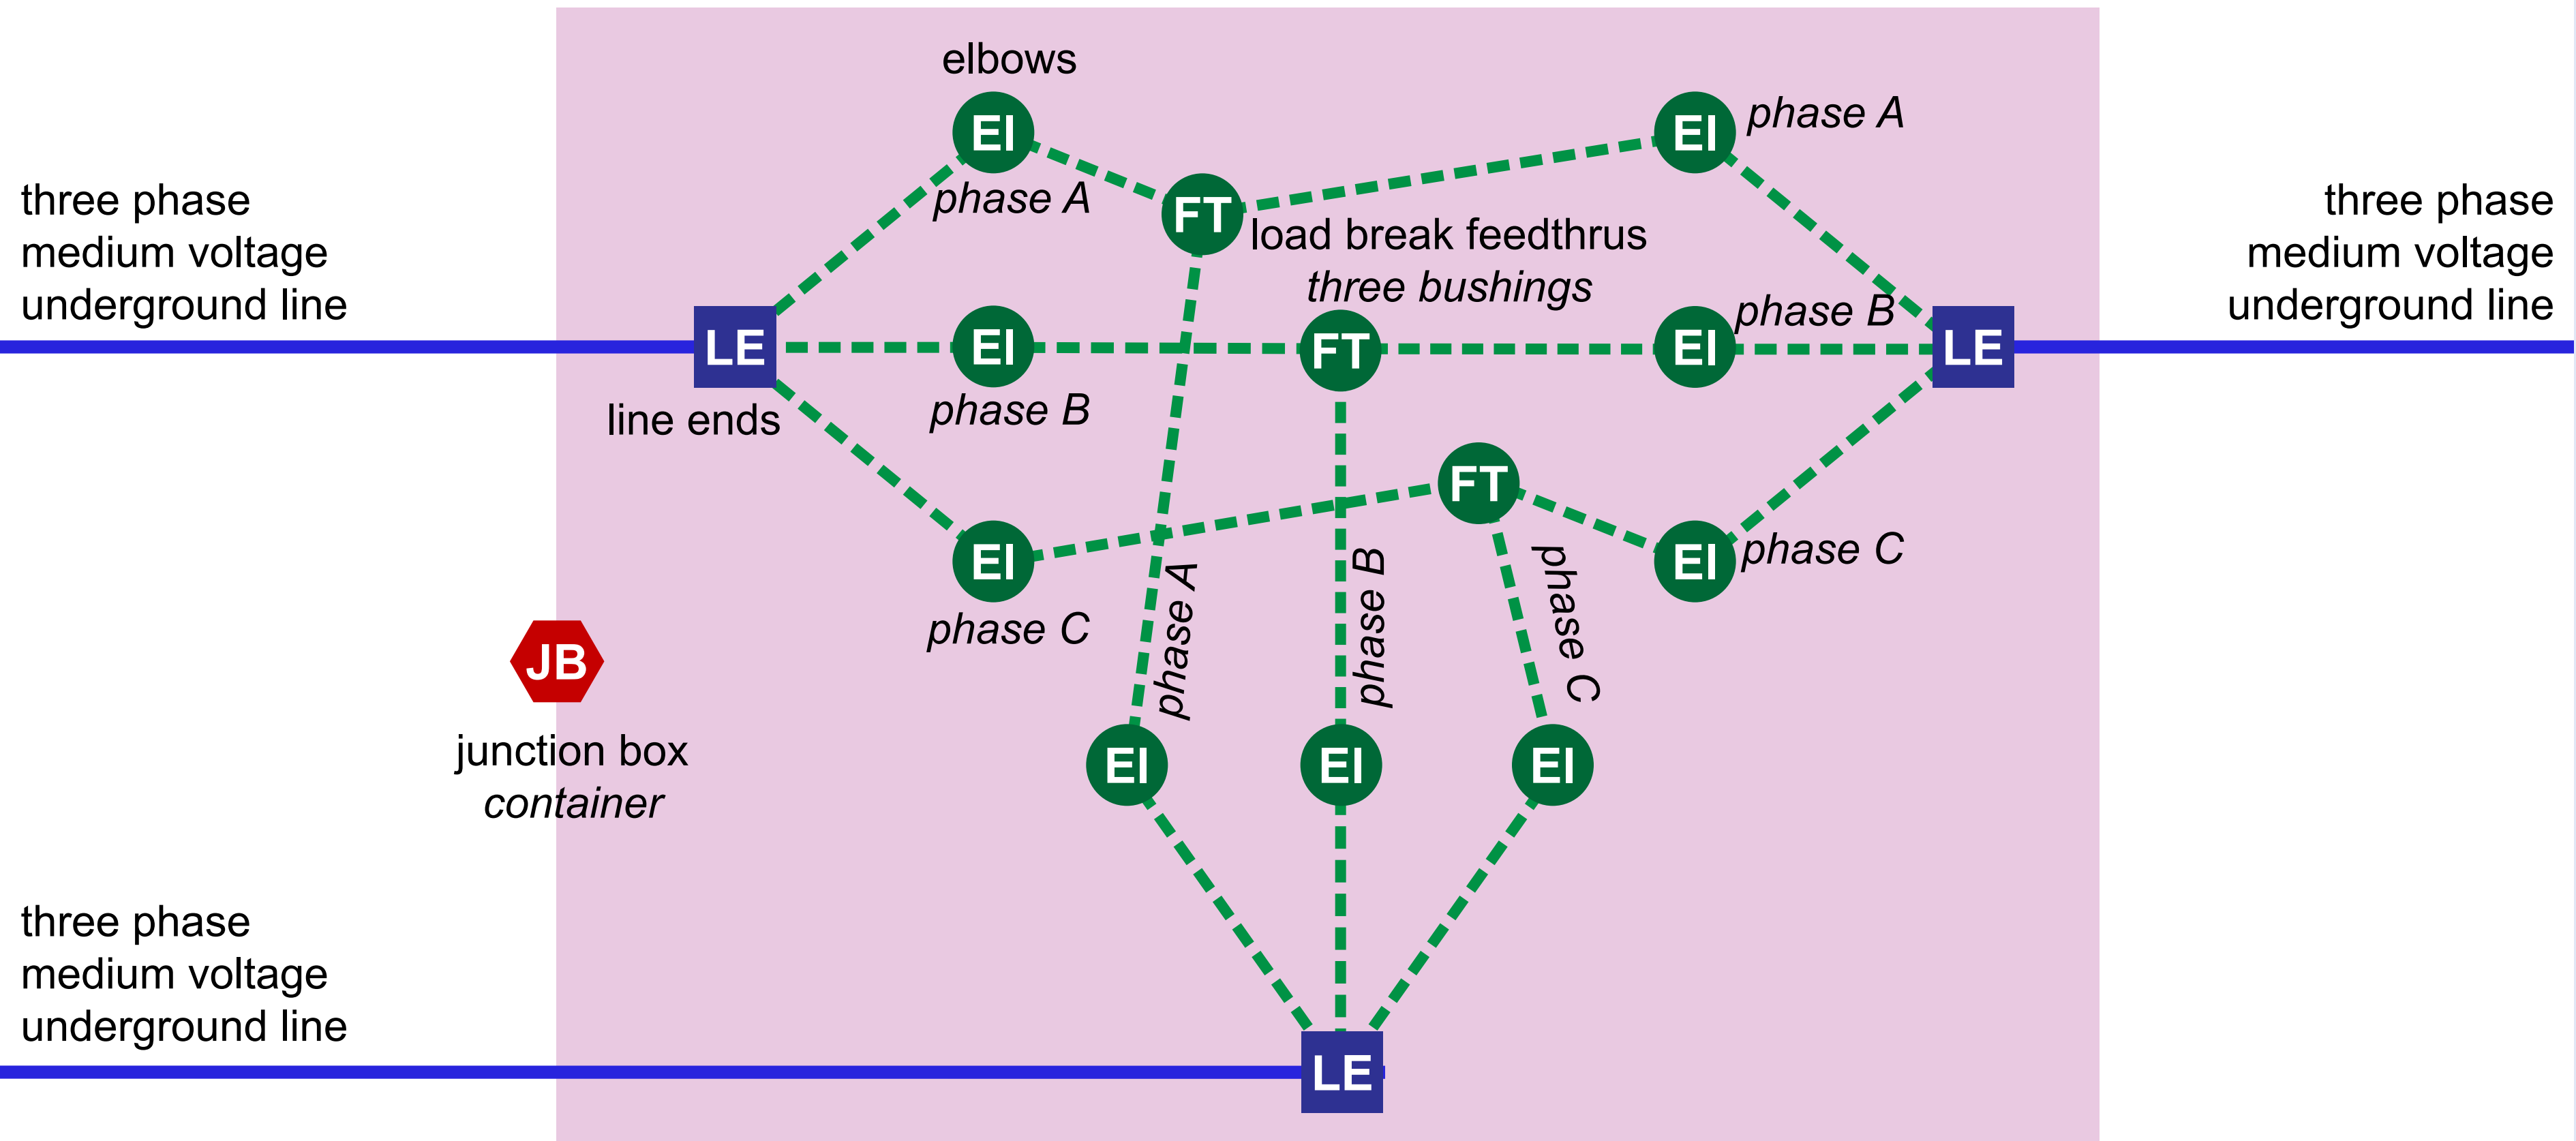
elbows

El

phase A

FT

El

phase A

load break feedthrus

*three bushings*

three phase medium voltage underground line

three phase medium voltage underground line

LE

El

phase B

FT

El

phase B

LE

line ends

FT

El

El

phase C

phase C

phase A

phase B

phase C

JB

junction box

*container*

El

El

El

three phase medium voltage underground line

LE